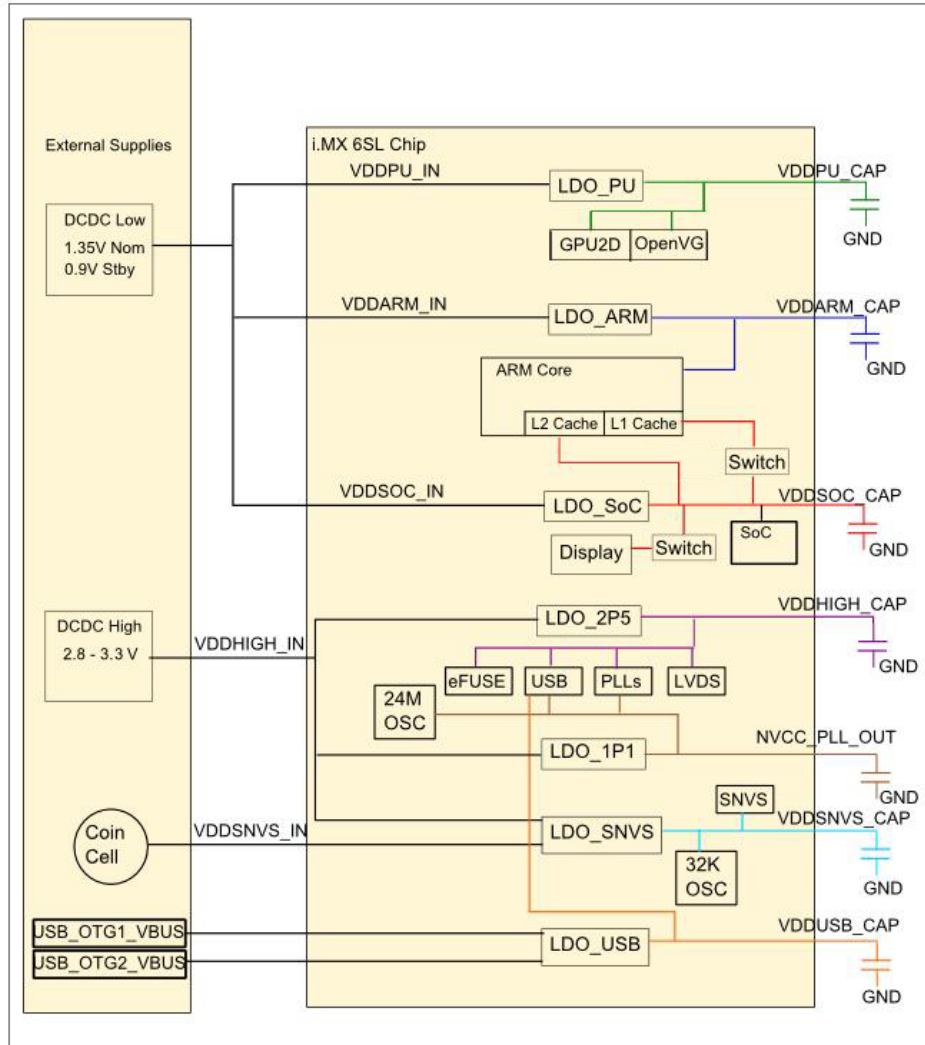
External Supplies

DCDC Low
1.35V Nom
0.9V Stby

DCDC High
2.8 - 3.3 V

Coin Cell

USB_OTG1_VBUS
USB_OTG2_VBUS

i.MX 6SL Chip

VDDPU_IN
LDO_PU
VDDPU_CAP
GPU2D
OpenVG
GND

VDDARM_IN
LDO_ARM
VDDARM_CAP
GND
ARM Core
L2 Cache
L1 Cache
Switch

VDDSOC_IN
LDO_SoC
VDDSOC_CAP
SoC
Display
Switch
GND

VDDHIGH_IN
LDO_2P5
VDDHIGH_CAP
eFUSE
USB
PLLs
LVDS
GND
24M OSC

LDO_1P1
NVCC_PLL_OUT
GND

VDDSNVS_IN
LDO_SNVS
SNVS
VDDSNVS_CAP
32K OSC
GND

LDO_USB
VDDUSB_CAP
GND